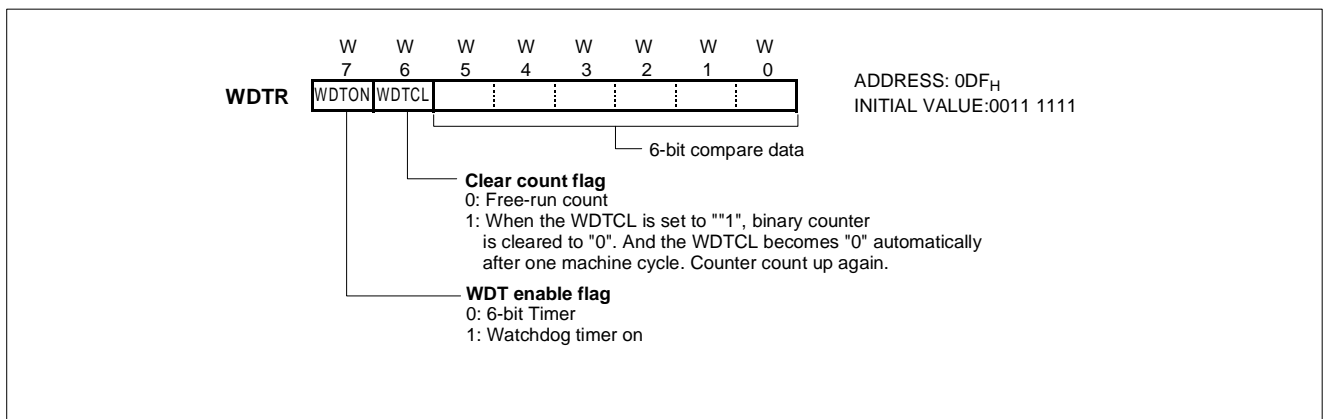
W W W W W W W W
7 6 5 4 3 2 1 0

WDTR WDTON WDTCL

ADDRESS: 0DF$_H$
INITIAL VALUE:0011 1111

6-bit compare data

**Clear count flag**
0: Free-run count
1: When the WDTCL is set to ""1", binary counter is cleared to "0". And the WDTCL becomes "0" automatically after one machine cycle. Counter count up again.

**WDT enable flag**
0: 6-bit Timer
1: Watchdog timer on